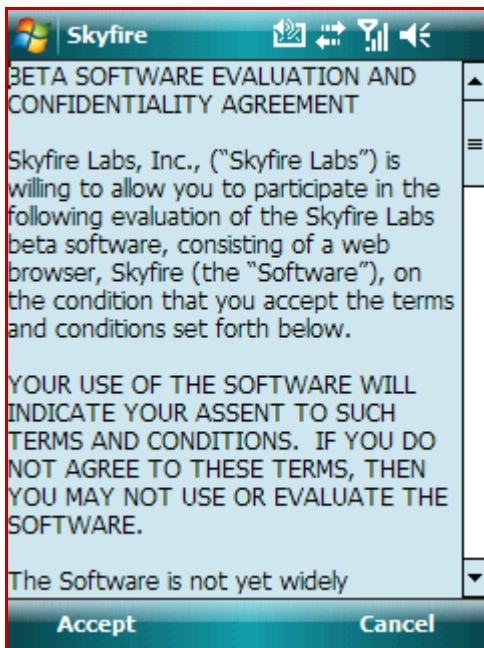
Skyfire

BETA SOFTWARE EVALUATION AND CONFIDENTIALITY AGREEMENT

Skyfire Labs, Inc., ("Skyfire Labs") is willing to allow you to participate in the following evaluation of the Skyfire Labs beta software, consisting of a web browser, Skyfire (the "Software"), on the condition that you accept the terms and conditions set forth below.

YOUR USE OF THE SOFTWARE WILL INDICATE YOUR ASSENT TO SUCH TERMS AND CONDITIONS. IF YOU DO NOT AGREE TO THESE TERMS, THEN YOU MAY NOT USE OR EVALUATE THE SOFTWARE.

The Software is not yet widely

Accept Cancel